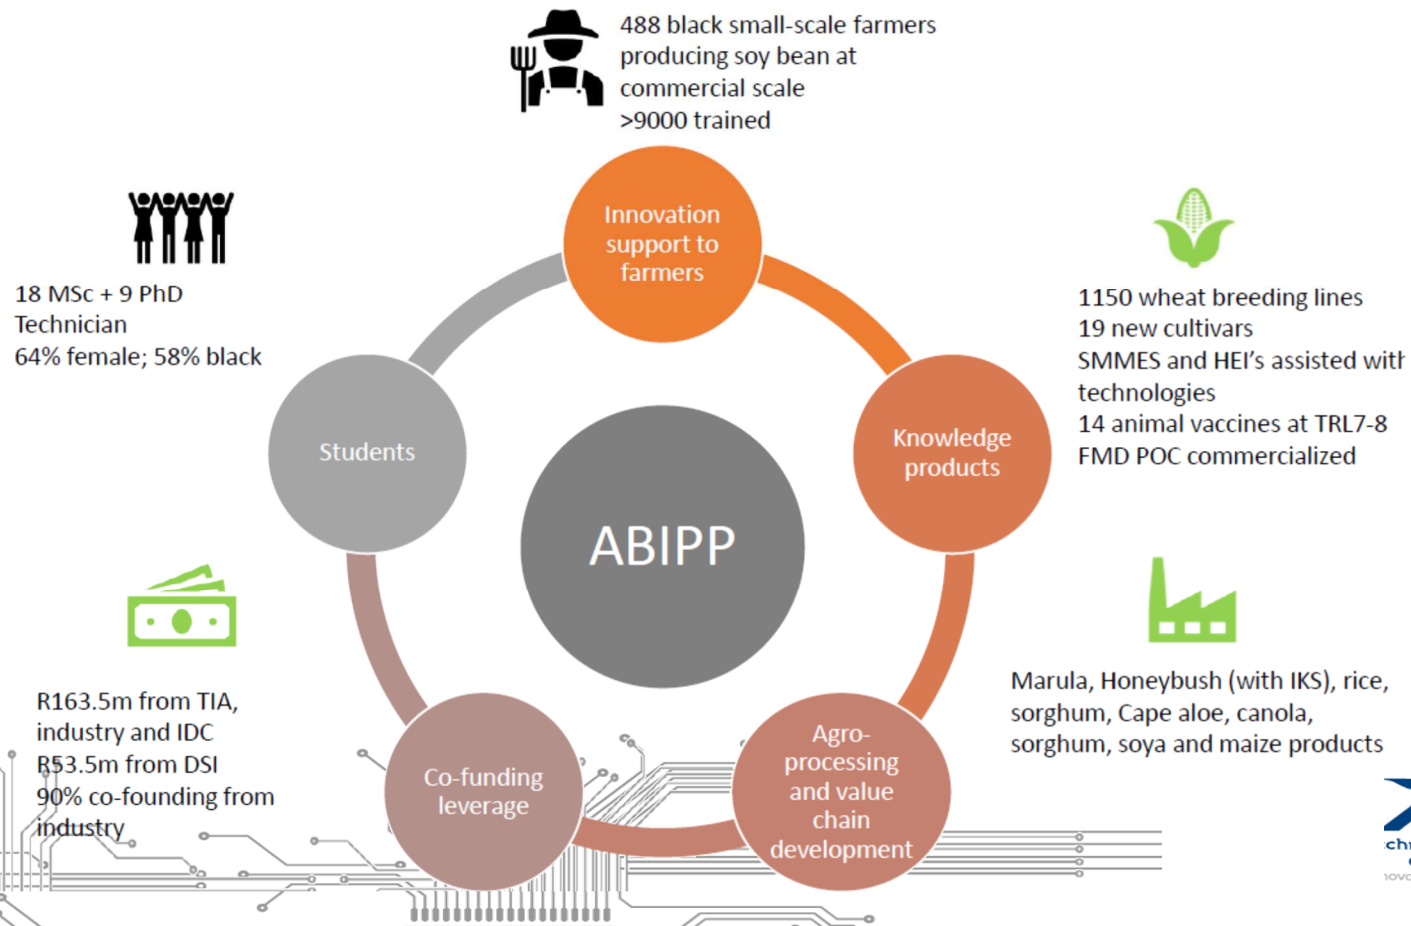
488 black small-scale farmers producing soy bean at commercial scale
>9000 trained

Innovation support to farmers

18 MSc + 9 PhD
Technician
64% female; 58% black

1150 wheat breeding lines
19 new cultivars
SMMES and HEI's assisted with technologies
14 animal vaccines at TRL7-8
FMD POC commercialized

Students

Knowledge products

ABIPP

Marula, Honeybush (with IKS), rice, sorghum, Cape aloe, canola, sorghum, soya and maize products

R163.5m from TIA, industry and IDC
R53.5m from DSI
90% co-founding from industry

Co-funding leverage

Agro-processing and value chain development